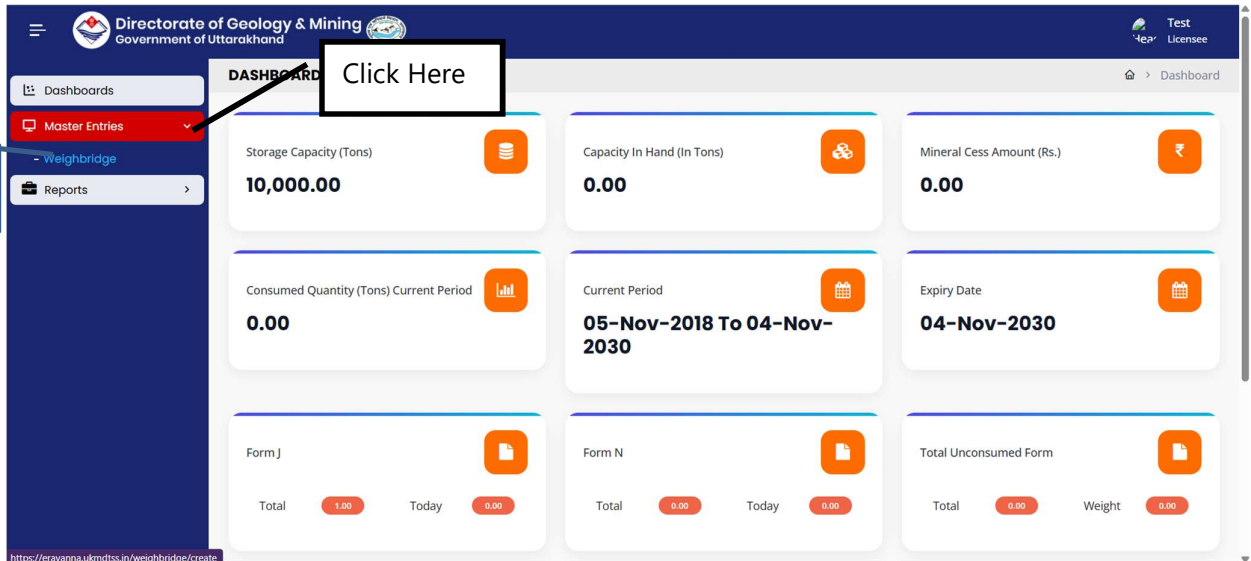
Directorate of Geology & Mining
Government of Uttarakhand

Test
Licensee
Hea

Dashboards
Master Entries
- Weighbridge
Reports

DASHBOARD
Click Here

Dashboard

Storage Capacity (Tons)
10,000.00

Capacity In Hand (In Tons)
0.00

Mineral Cess Amount (Rs.)
0.00

Consumed Quantity (Tons) Current Period
0.00

Current Period
05-Nov-2018 To 04-Nov-2030

Expiry Date
04-Nov-2030

Form J
Total 1.00 Today 0.00

Form N
Total 0.00 Today 0.00

Total Unconsumed Form
Total 0.00 Weight 0.00

https://eravanna.ukmdtss.in/weighbridge/create